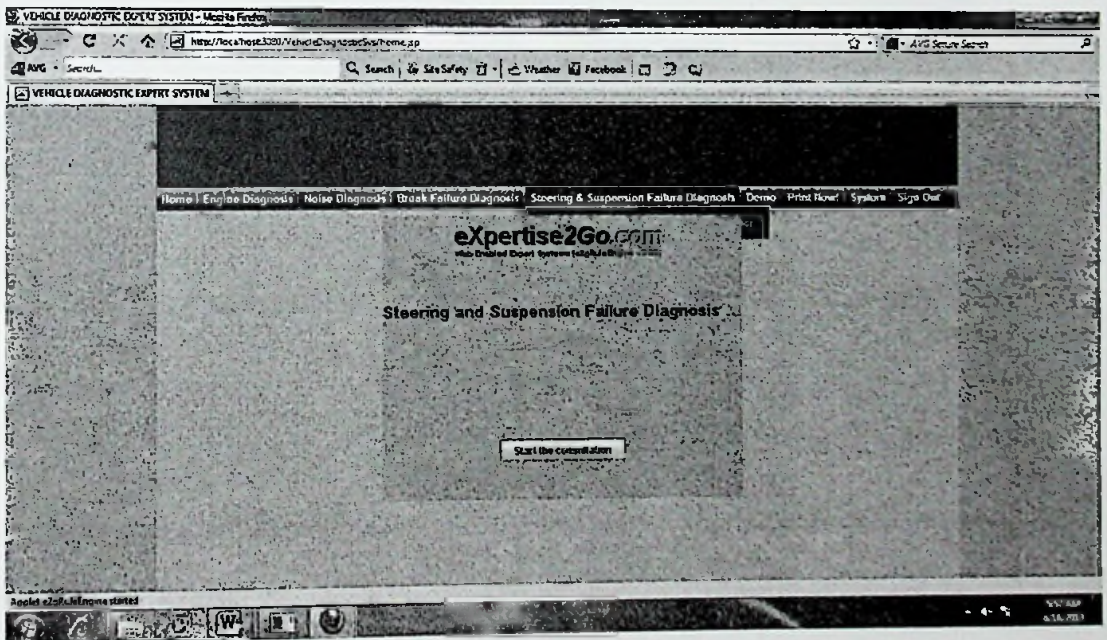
VEHICLE DIAGNOSTIC EXPERT SYSTEM - Mozilla Firefox

http://localhost:3280/VehicleDiagnosticSys/home.jsp

AVG Secure Search

AVG · Search

Search | Site Safety | Weather | Facebook

VEHICLE DIAGNOSTIC EXPERT SYSTEM

Home | Engine Diagnosis | Noise Diagnosis | Break Failure Diagnosis | Steering & Suspension Failure Diagnosis | Demo | Print Now! | System | Sign Out

eXpertise2Go.com

Web Enabled Expert Systems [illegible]

Steering and Suspension Failure Diagnosis

Start the consultation

Applet e2gRuleEngine started

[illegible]
6/16/2013